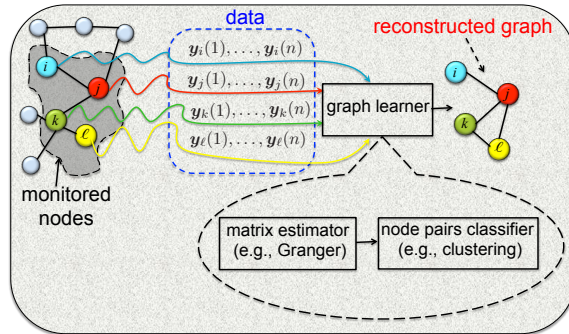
data

reconstructed graph

$i$

$j$

$k$

$\ell$

$\boldsymbol{y}_i(1), \ldots, \boldsymbol{y}_i(n)$

$\boldsymbol{y}_j(1), \ldots, \boldsymbol{y}_j(n)$

$\boldsymbol{y}_k(1), \ldots, \boldsymbol{y}_k(n)$

$\boldsymbol{y}_\ell(1), \ldots, \boldsymbol{y}_\ell(n)$

graph learner

$i$

$j$

$k$

$\ell$

monitored nodes

matrix estimator (e.g., Granger)

node pairs classifier (e.g., clustering)